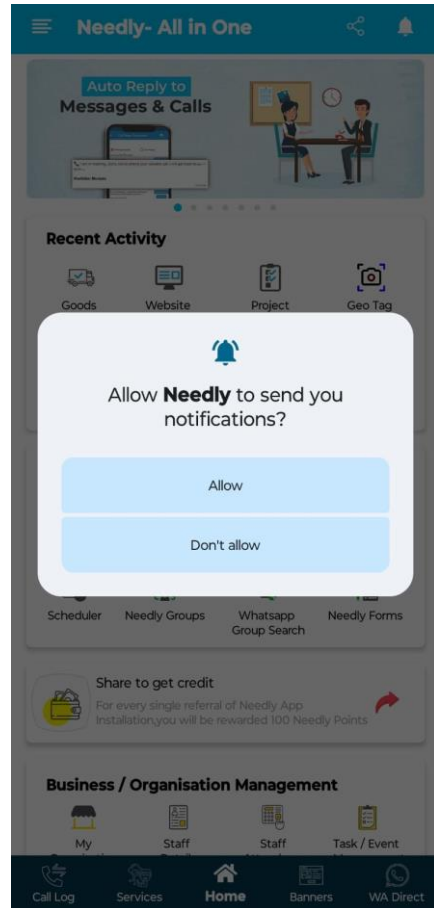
Needly- All in One

Auto Reply to
Messages & Calls

Recent Activity

Goods
Website
Project
Geo Tag

Allow **Needly** to send you notifications?

Allow

Don't allow

Scheduler
Needly Groups
Whatsapp Group Search
Needly Forms

Share to get credit
For every single referral of Needly App Installation,you will be rewarded 100 Needly Points

Business / Organisation Management

My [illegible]
Staff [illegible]
Staff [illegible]
Task / Event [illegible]

Call Log
Services
Home
Banners
WA Direct